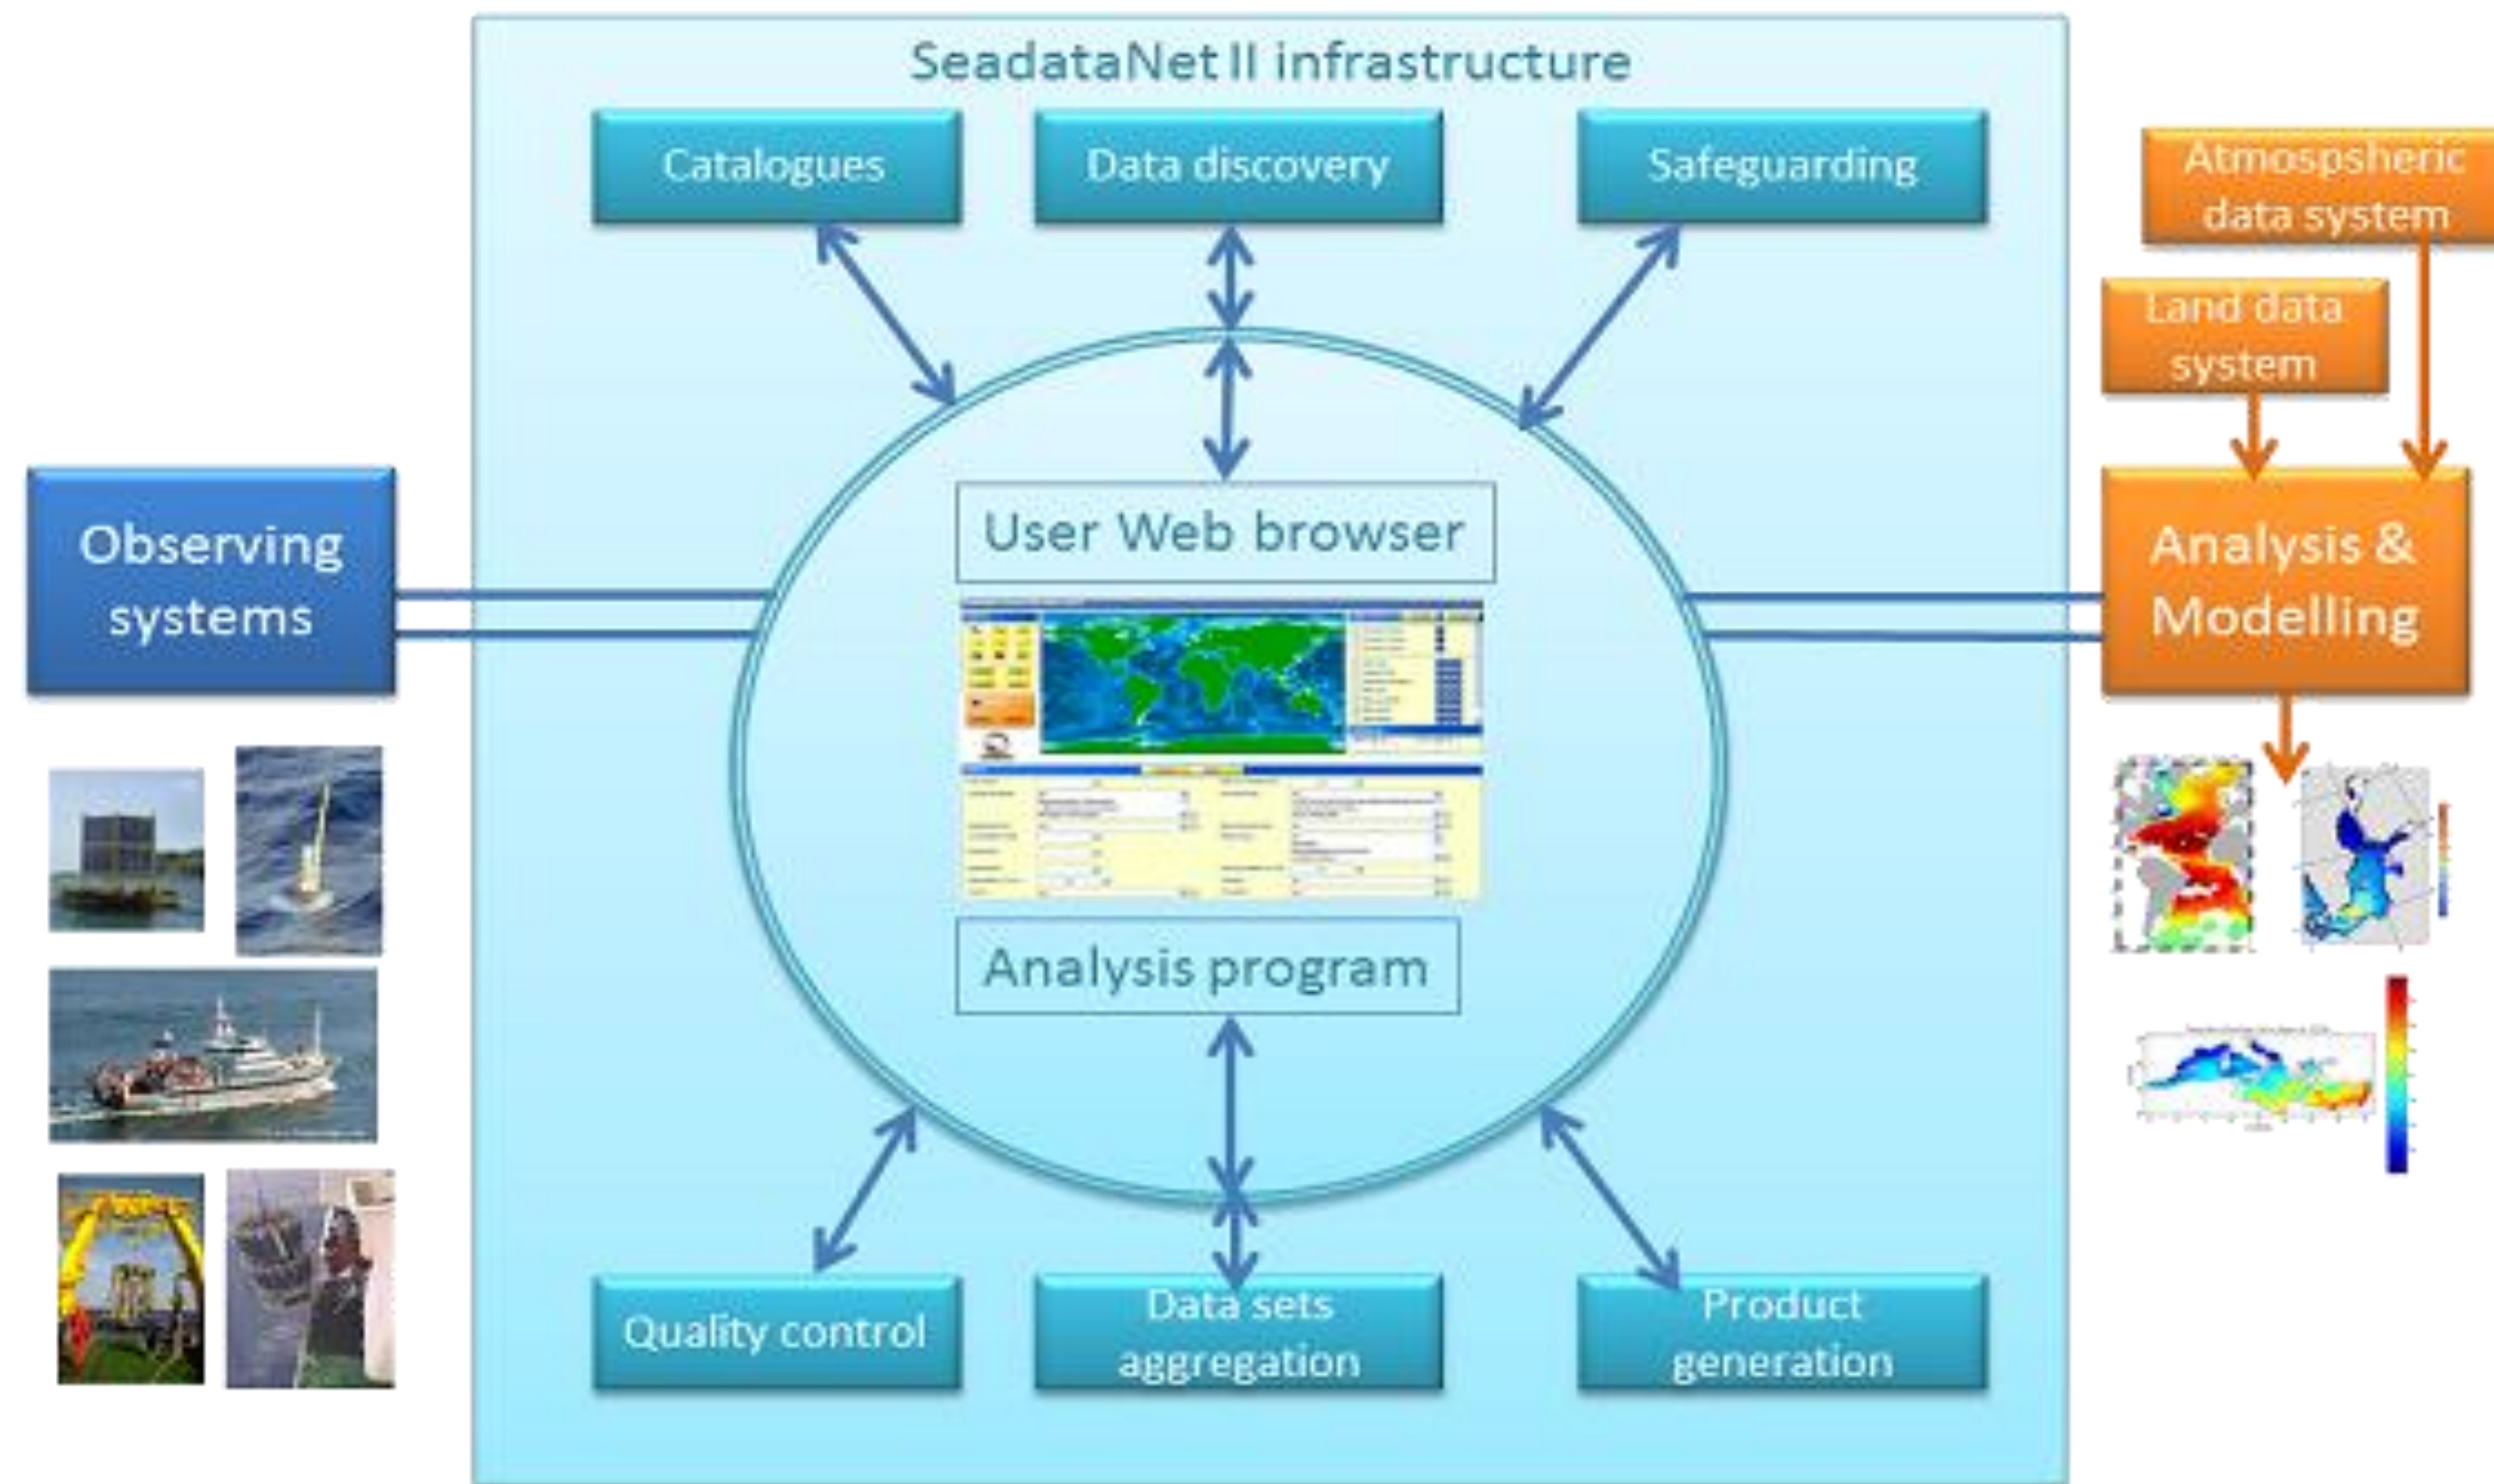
SeadataNet II infrastructure

Catalogues

Data discovery

Safeguarding

Atmospsheric data system

Land data system

Observing systems

User Web browser

Analysis & Modelling

Analysis program

Quality control

Data sets aggregation

Product generation